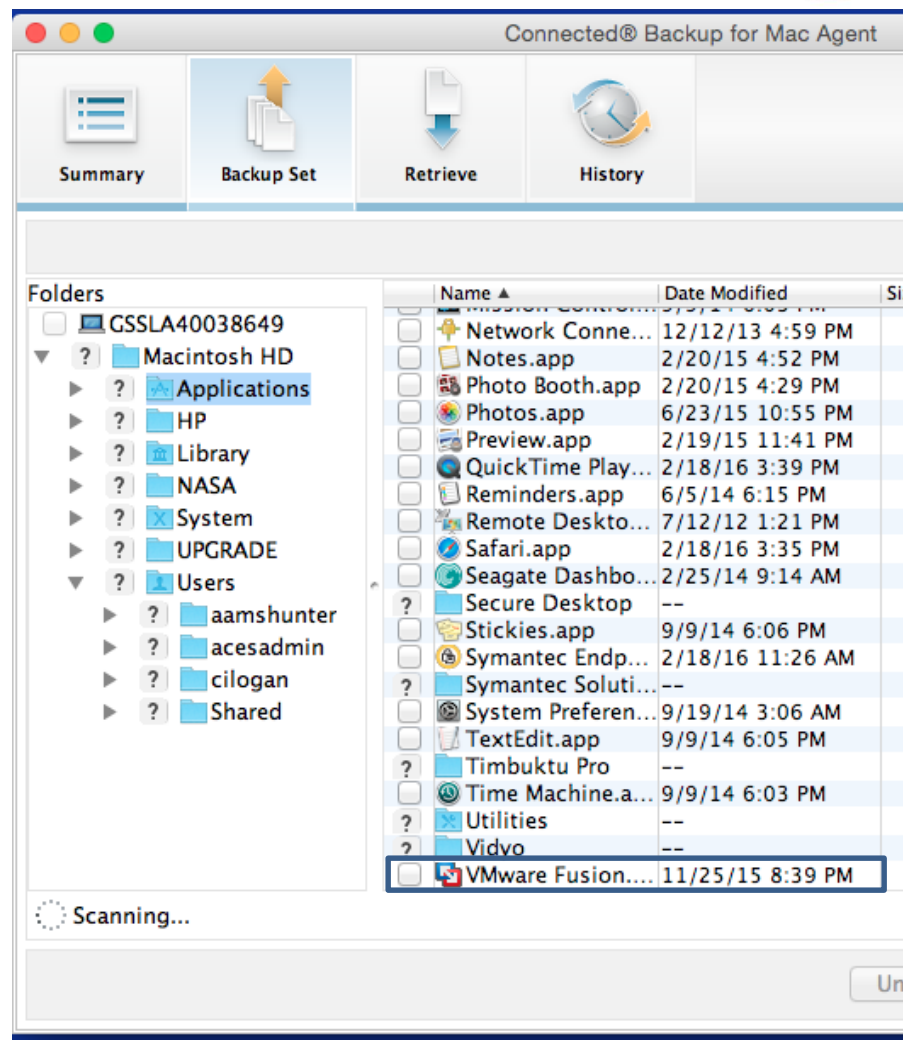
Connected® Backup for Mac Agent

Summary
Backup Set
Retrieve
History

Folders
GSSLA40038649
? Macintosh HD
? Applications
? HP
? Library
? NASA
? System
? UPGRADE
? Users
? aamshunter
? acesadmin
? cilogan
? Shared

| | Name ▲ | Date Modified | Si |
|---|---|---|---|
| | Mission Contro... | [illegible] | |
| | Network Conne... | 12/12/13 4:59 PM | |
| | Notes.app | 2/20/15 4:52 PM | |
| | Photo Booth.app | 2/20/15 4:29 PM | |
| | Photos.app | 6/23/15 10:55 PM | |
| | Preview.app | 2/19/15 11:41 PM | |
| | QuickTime Play... | 2/18/16 3:39 PM | |
| | Reminders.app | 6/5/14 6:15 PM | |
| | Remote Deskto... | 7/12/12 1:21 PM | |
| | Safari.app | 2/18/16 3:35 PM | |
| | Seagate Dashbo... | 2/25/14 9:14 AM | |
| ? | Secure Desktop | -- | |
| | Stickies.app | 9/9/14 6:06 PM | |
| | Symantec Endp... | 2/18/16 11:26 AM | |
| ? | Symantec Soluti... | -- | |
| | System Preferen... | 9/19/14 3:06 AM | |
| | TextEdit.app | 9/9/14 6:05 PM | |
| ? | Timbuktu Pro | -- | |
| | Time Machine.a... | 9/9/14 6:03 PM | |
| ? | Utilities | -- | |
| ? | Vidyo | -- | |
| | VMware Fusion.... | 11/25/15 8:39 PM | |

Scanning...

Un